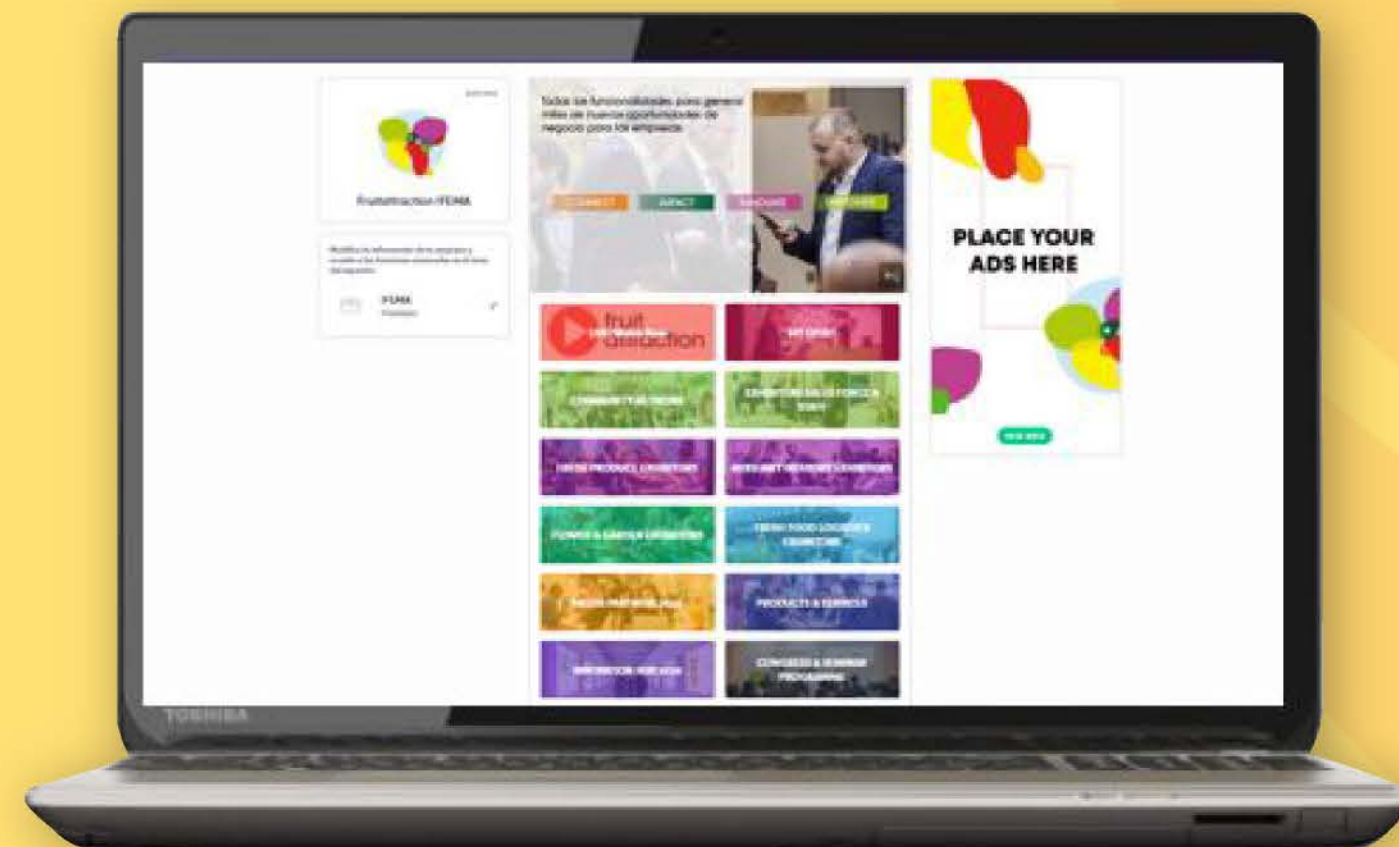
Fruitattraction IFEMA

IFEMA

Todas las funcionalidades para generar miles de nuevas oportunidades de negocio para las empresas

CONNECT

IMPACT

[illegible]

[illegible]

fruit attraction

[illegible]

COMMUNITY MEMBERS

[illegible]

FRESH PRODUCE EXHIBITORS

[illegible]

FLOWER & GARDEN EXHIBITORS

FRESH FOOD LOGISTICS EXHIBITORS

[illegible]

PRODUCTS & SERVICES

INNOVATION HUB AREA

CONGRESS & SEMINAR PROGRAMME

PLACE YOUR ADS HERE

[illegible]

TOSHIBA